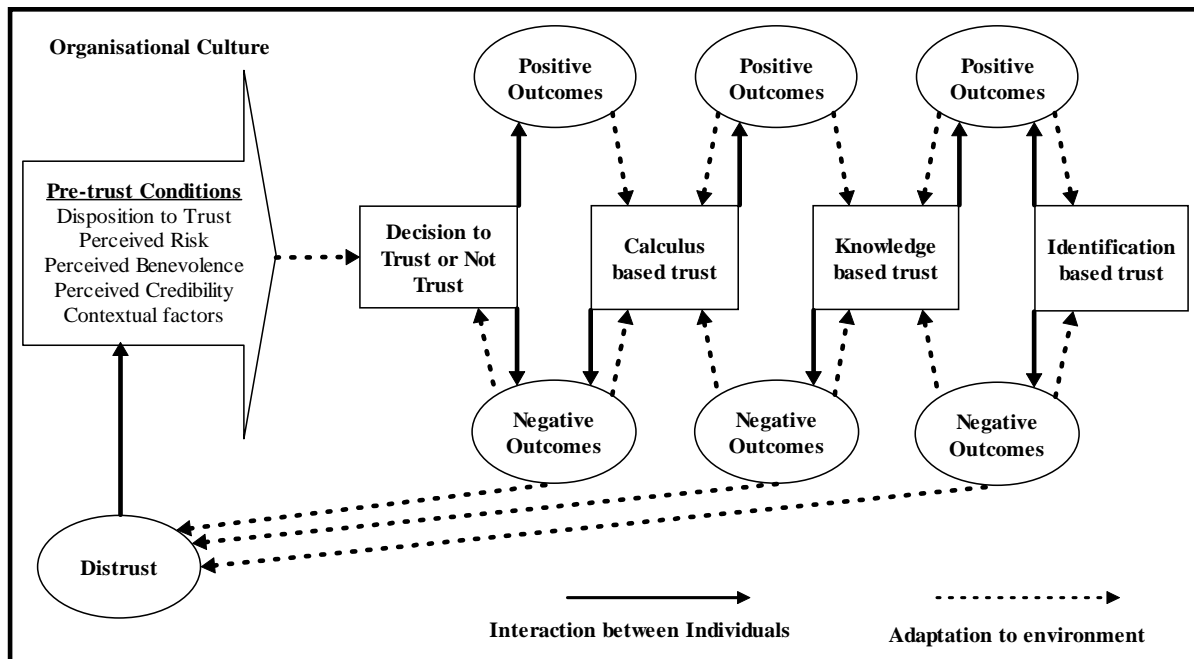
Organisational Culture

Pre-trust Conditions
Disposition to Trust
Perceived Risk
Perceived Benevolence
Perceived Credibility
Contextual factors

Positive Outcomes

Positive Outcomes

Positive Outcomes

Decision to Trust or Not Trust

Calculus based trust

Knowledge based trust

Identification based trust

Negative Outcomes

Negative Outcomes

Negative Outcomes

Distrust

Interaction between Individuals

Adaptation to environment